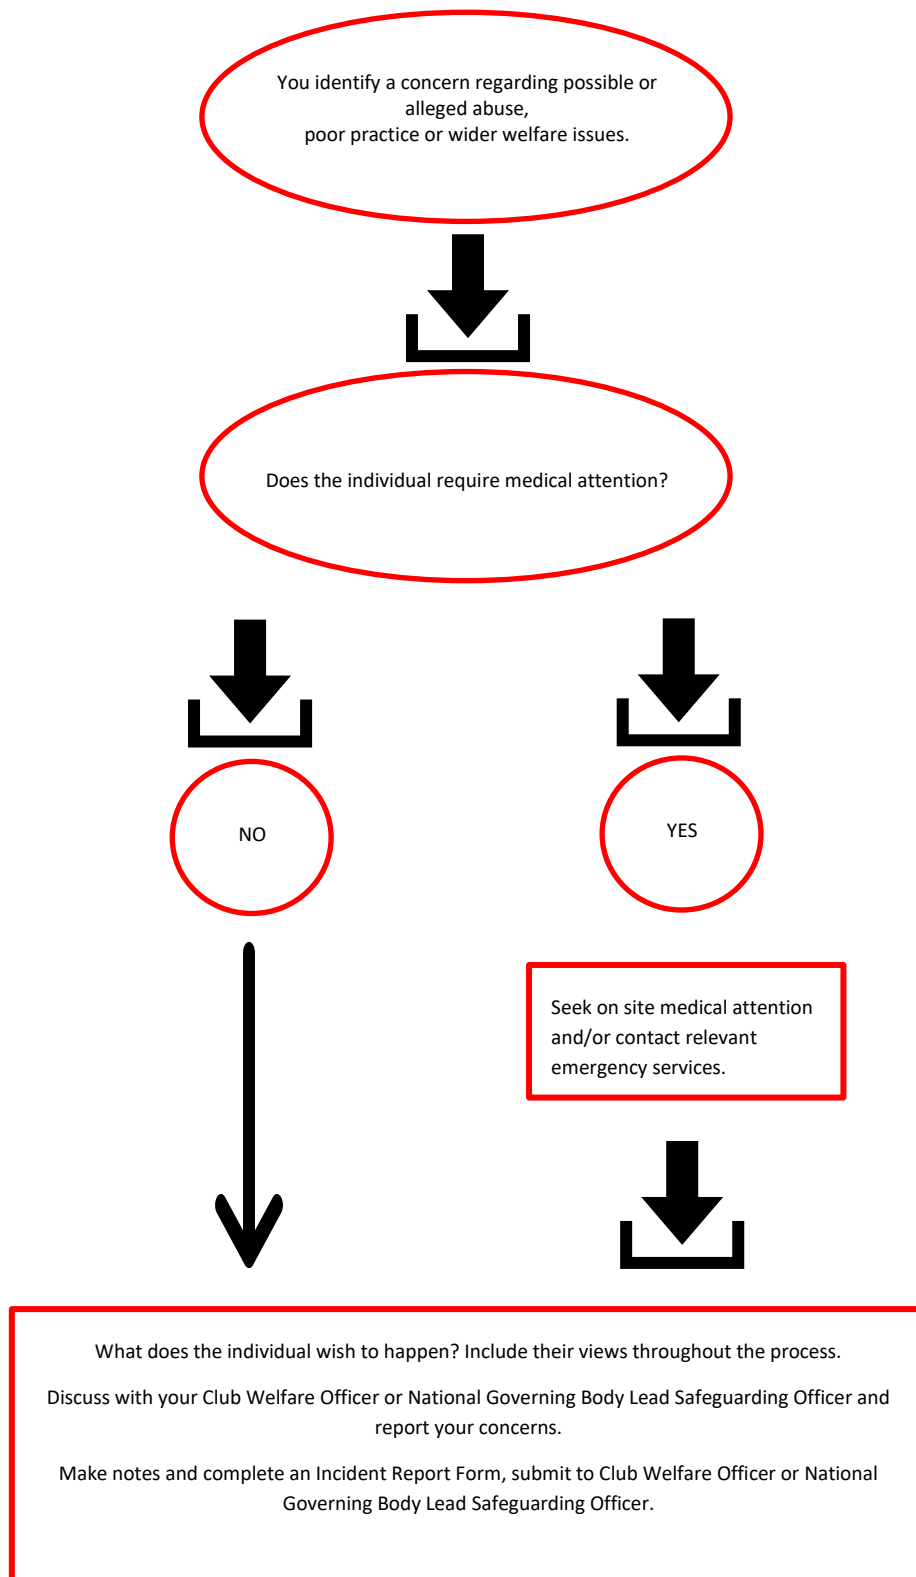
You identify a concern regarding possible or alleged abuse,
poor practice or wider welfare issues.

Does the individual require medical attention?

NO

YES

Seek on site medical attention and/or contact relevant emergency services.

What does the individual wish to happen? Include their views throughout the process.

Discuss with your Club Welfare Officer or National Governing Body Lead Safeguarding Officer and report your concerns.

Make notes and complete an Incident Report Form, submit to Club Welfare Officer or National Governing Body Lead Safeguarding Officer.